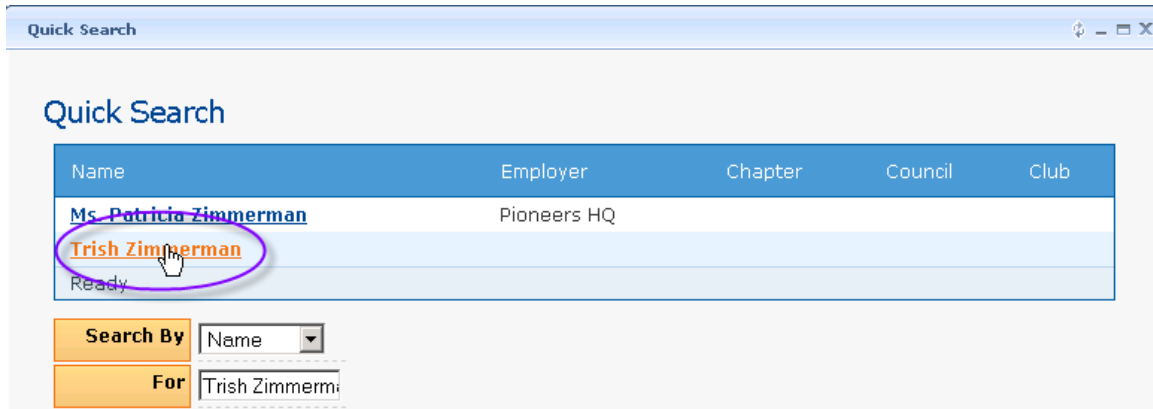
Quick Search

Quick Search

| Name | Employer | Chapter | Council | Club |
|---|---|---|---|---|
| Ms. Patricia Zimmerman | Pioneers HQ | | | |
| Trish Zimmerman | | | | |
| Ready | | | | |

Search By Name

For Trish Zimmerma